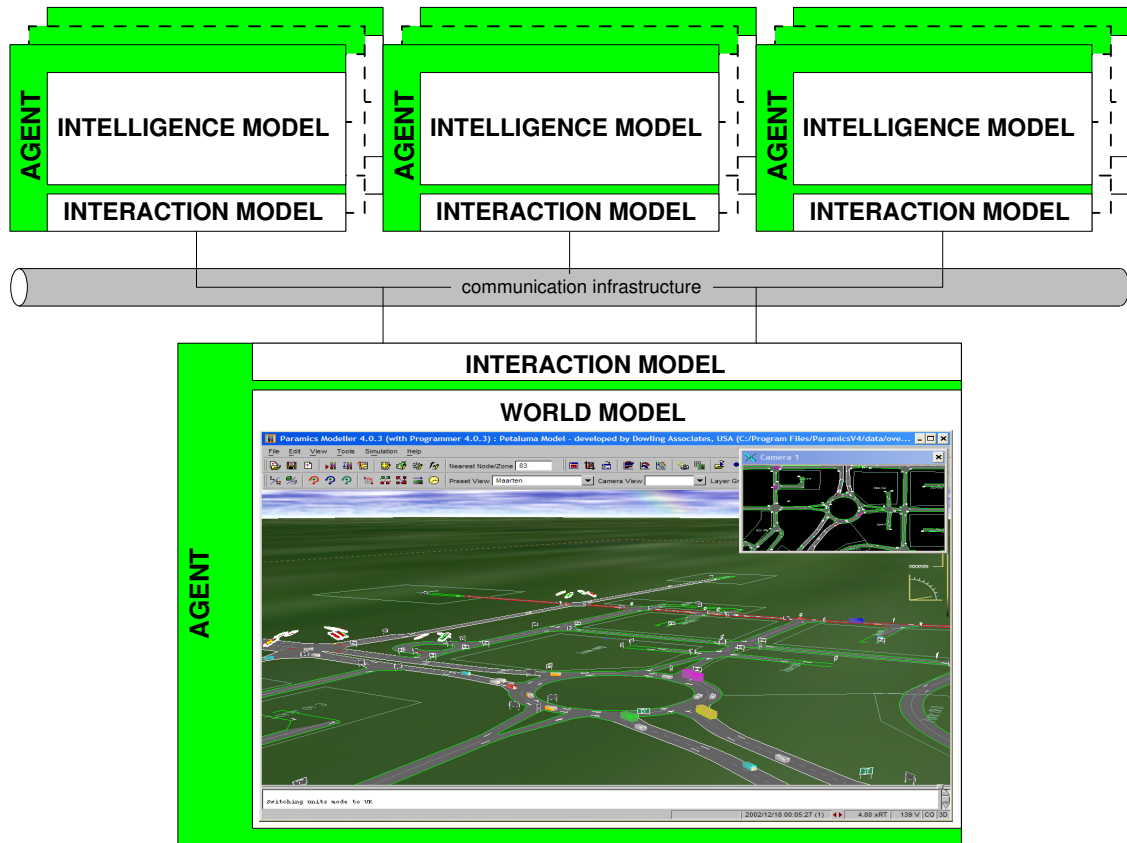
AGENT
INTELLIGENCE MODEL
INTERACTION MODEL

AGENT
INTELLIGENCE MODEL
INTERACTION MODEL

AGENT
INTELLIGENCE MODEL
INTERACTION MODEL

communication infrastructure

AGENT
INTERACTION MODEL
WORLD MODEL

Paramics Modeller 4.0.3 (with Programmer 4.0.3) : Petaluma Model - developed by Dowling Associates, USA (C:/Program Files/ParamicsV4/data/ove...

File Edit View Tools Simulation Help

Nearest Node/Zone 83

Preset View Maarten Camera View Layer Gr

Camera 1

Switching units mode to UK

2002/12/18 08:05:27 (1) 4.80 xRT 139 V CO 3D